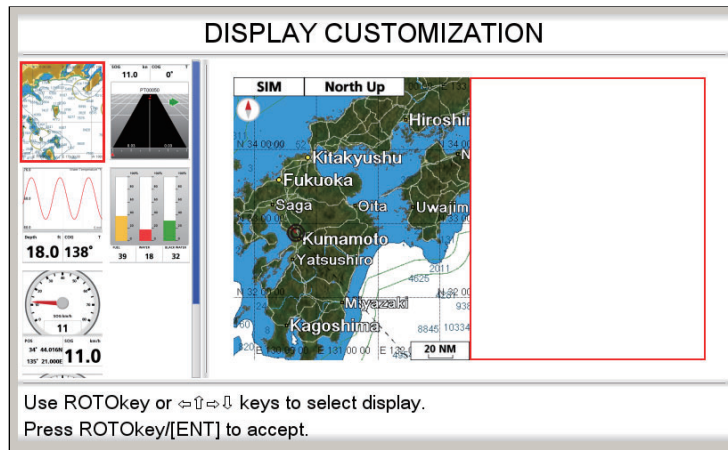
DISPLAY CUSTOMIZATION

SOG
11.0
0°

Depth
18.0
138°

11

11.0

39
18
32

SIM
North Up

Hiroshi
Kitakyushu
Fukuoka
Saga
Oita
Uwajim
Kumamoto
Yatsushiro
Miyazaki
Kagoshima
20 NM

Use ROTOkey or ⇦⇧⇨⇩ keys to select display.
Press ROTOkey/[ENT] to accept.